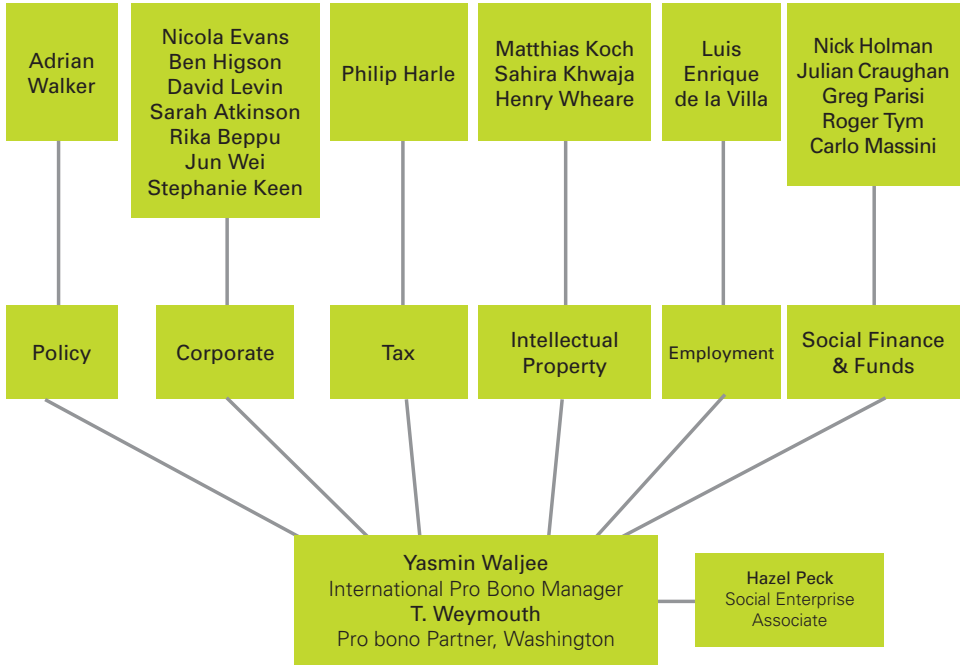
Adrian Walker

Nicola Evans
Ben Higson
David Levin
Sarah Atkinson
Rika Beppu
Jun Wei
Stephanie Keen

Philip Harle

Matthias Koch
Sahira Khwaja
Henry Wheare

Luis Enrique de la Villa

Nick Holman
Julian Craughan
Greg Parisi
Roger Tym
Carlo Massini

Policy

Corporate

Tax

Intellectual Property

Employment

Social Finance & Funds

Yasmin Waljee
International Pro Bono Manager
T. Weymouth
Pro bono Partner, Washington

Hazel Peck
Social Enterprise Associate